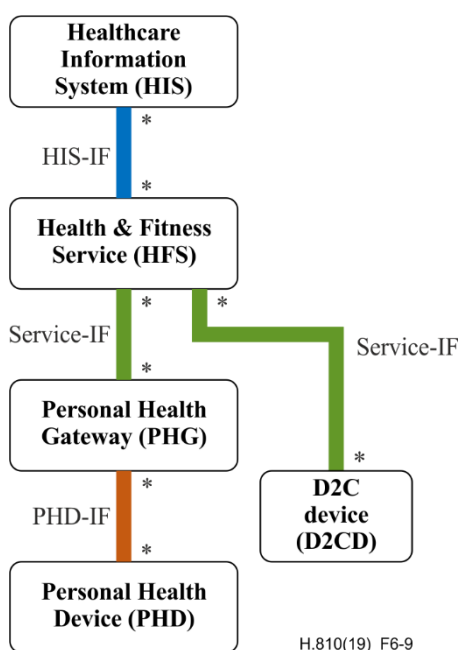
Healthcare Information System (HIS)

*

HIS-IF

*

Health & Fitness Service (HFS)

*

*

Service-IF

Service-IF

*

Personal Health Gateway (PHG)

*

*

PHD-IF

D2C device (D2CD)

*

Personal Health Device (PHD)

H.810(19)_F6-9